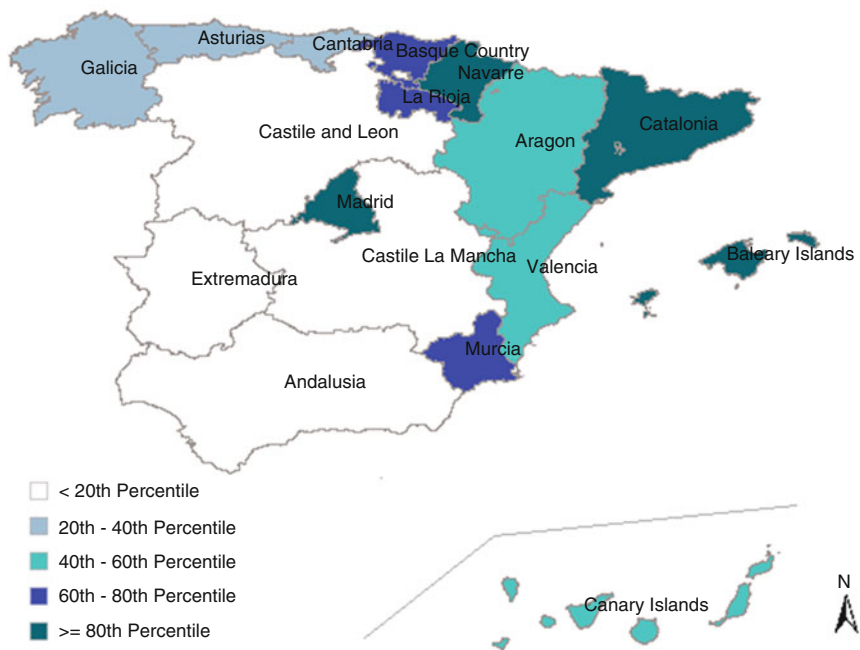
Asturias
Cantabria
Basque Country
Galicia
Navarre
La Rioja
Castile and Leon
Aragon
Catalonia
Madrid
Castile La Mancha
Valencia
Balearic Islands
Extremadura
Murcia
Andalusia

< 20th Percentile
20th - 40th Percentile
40th - 60th Percentile
60th - 80th Percentile
>= 80th Percentile

Canary Islands
N